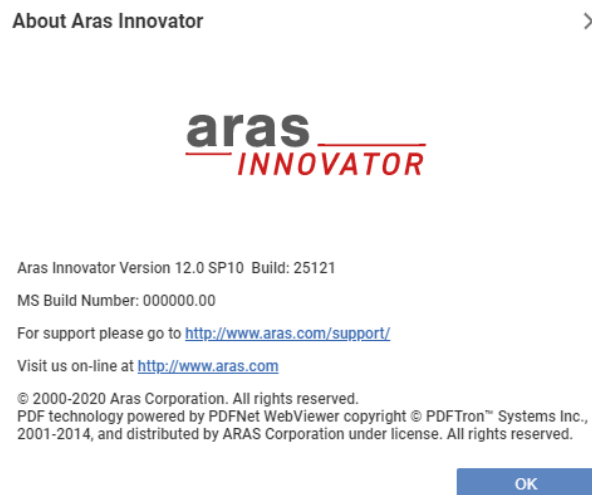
About Aras Innovator

aras
INNOVATOR

Aras Innovator Version 12.0 SP10 Build: 25121

MS Build Number: 000000.00

For support please go to http://www.aras.com/support/

Visit us on-line at http://www.aras.com

© 2000-2020 Aras Corporation. All rights reserved.
PDF technology powered by PDFNet WebViewer copyright © PDFTron™ Systems Inc., 2001-2014, and distributed by ARAS Corporation under license. All rights reserved.

OK